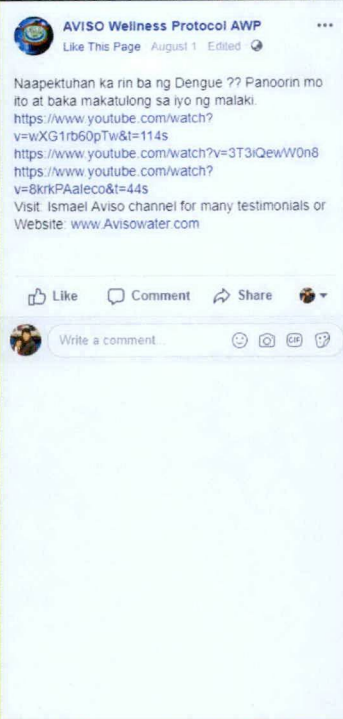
AVISO Wellness Protocol AWP
Like This Page · August 1 · Edited

Naapektuhan ka rin ba ng Dengue ?? Panoorin mo ito at baka makatulong sa iyo ng malaki.
https://www.youtube.com/watch?v=wXG1rb60pTw&t=114s
https://www.youtube.com/watch?v=3T3iQewW0n8
https://www.youtube.com/watch?v=8krkPAaleco&t=44s
Visit: Ismael Aviso channel for many testimonials or Website: www.Avisowater.com

Like
Comment
Share

Write a comment...
GIF